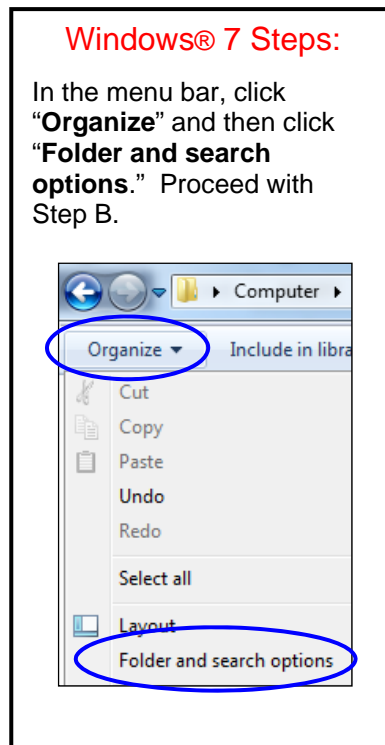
Windows® 7 Steps:

In the menu bar, click "**Organize**" and then click "**Folder and search options**." Proceed with Step B.

▸ Computer ▸

Organize ▾ Include in libra

Cut

Copy

Paste

Undo

Redo

Select all

Layout

Folder and search options